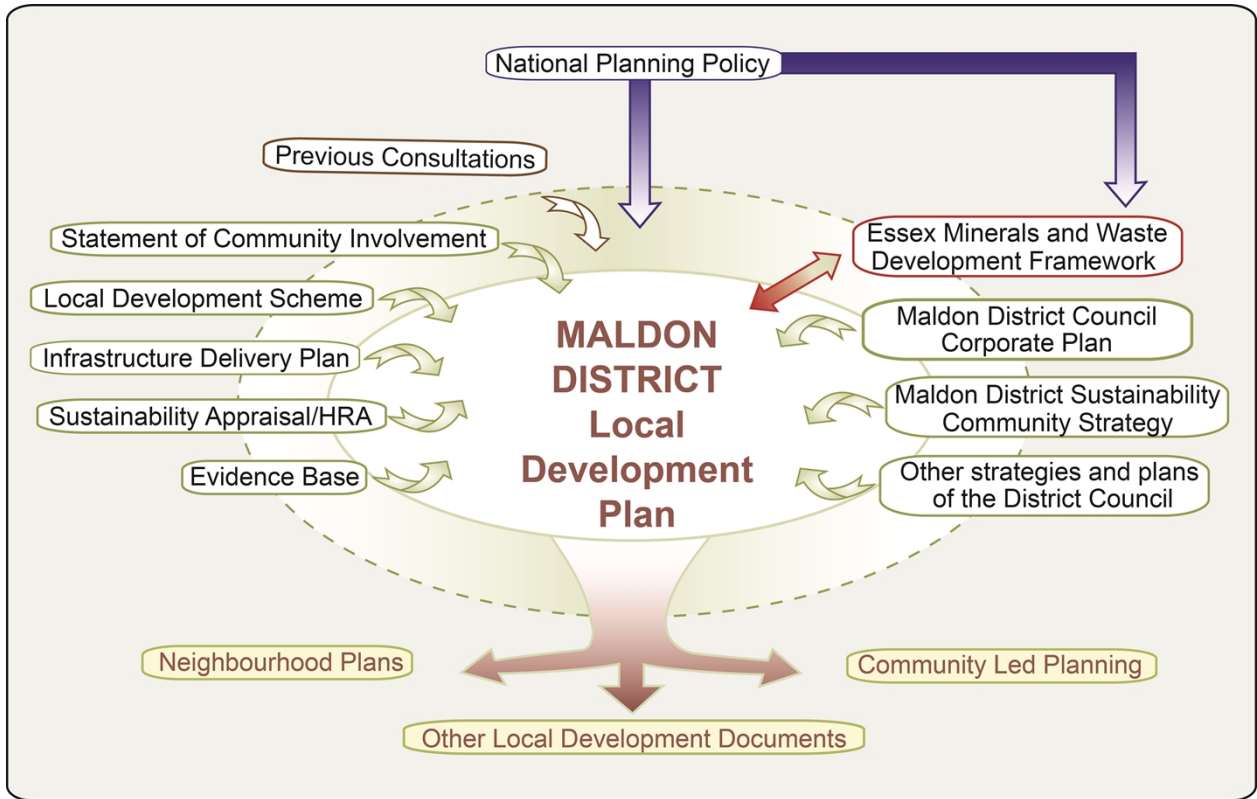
National Planning Policy

Previous Consultations

Statement of Community Involvement

Local Development Scheme

Infrastructure Delivery Plan

Sustainability Appraisal/HRA

Evidence Base

Essex Minerals and Waste Development Framework

Maldon District Council Corporate Plan

Maldon District Sustainability Community Strategy

Other strategies and plans of the District Council

MALDON DISTRICT Local Development Plan

Neighbourhood Plans

Community Led Planning

Other Local Development Documents